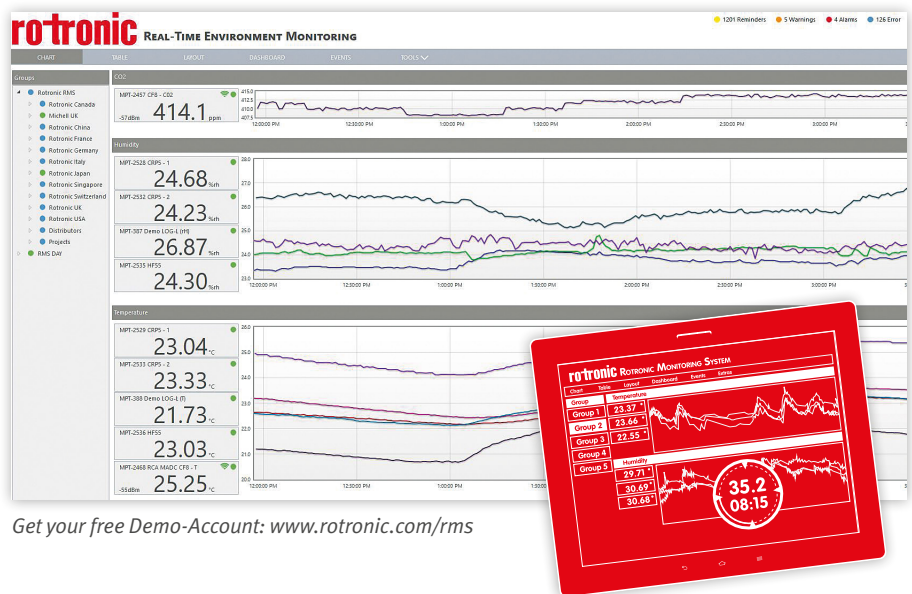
rotronic Real-Time Environment Monitoring

1201 Reminders 5 Warnings 4 Alarms 126 Error

CHART TABLE LAYOUT DASHBOARD EVENTS TOOLS

Groups

Rotronic RMS
Rotronic Canada
Michell UK
Rotronic China
Rotronic France
Rotronic Germany
Rotronic Italy
Rotronic Japan
Rotronic Singapore
Rotronic Switzerland
Rotronic UK
Rotronic USA
Distributors
Projects
RMS DAY

CO2

MPT-2457 CP8 - C02
-57dBm 414.1 ppm

415.0
412.5
410.0
407.5

12:00:00 PM 12:30:00 PM 1:00:00 PM 1:30:00 PM 2:00:00 PM 2:30:00 PM 3:00:00 PM

Humidity

MPT-2528 CRP5 - 1
24.68 %rh
MPT-2532 CRP5 - 2
24.23 %rh
MPT-387 Demo LOG-L (rH)
26.87 %rh
MPT-2535 HF5S
24.30 %rh

28.0
27.0
26.0
25.0
24.0
23.0

12:00:00 PM 12:30:00 PM 1:00:00 PM 1:30:00 PM 2:00:00 PM 2:30:00 PM 3:00:00 PM

Temperature

MPT-2529 CRP5 - 1
23.04 °C
MPT-2533 CRP5 - 2
23.33 °C
MPT-388 Demo LOG-L (T)
21.73 °C
MPT-2536 HF5S
23.03 °C
MPT-2468 RCA MADC CP8 - T
-55dBm 25.25 °C

25.0
24.0
23.0
22.0
21.0
20.0

12:00:00 PM 12:30:00 PM 1:00:00 PM

Get your free Demo-Account: www.rotronic.com/rms

rotronic Rotronic Monitoring System
Chart Table Layout Dashboard Events Extras
Group
Group 1
Group 2
Group 3
Group 4
Group 5
Temperature
23.37 °
23.66 °
22.55 °
Humidity
29.71 °
30.69 °
30.68 °
35.2
08:15